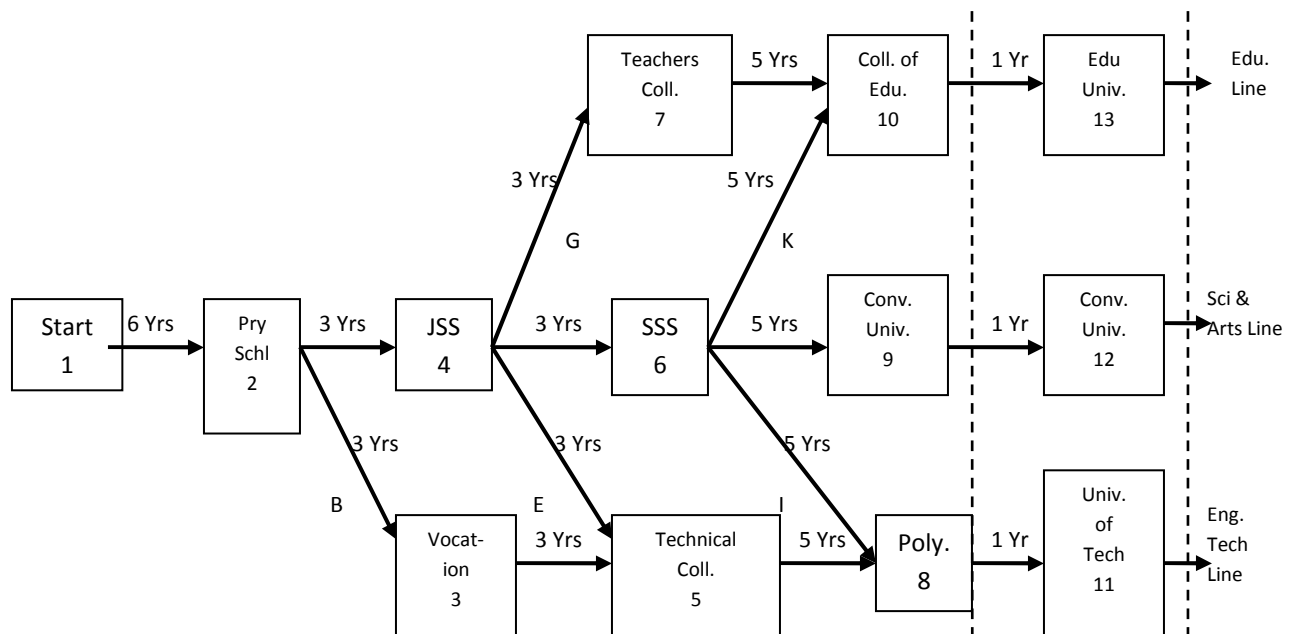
Start
1

6 Yrs

Pry
Schl
2

3 Yrs

JSS
4

3 Yrs

B

Vocat-
ion
3

3 Yrs

Technical
Coll.
5

3 Yrs

E

3 Yrs

G

Teachers
Coll.
7

5 Yrs

3 Yrs

SSS
6

5 Yrs

K

5 Yrs

5 Yrs

I

5 Yrs

Coll. of
Edu.
10

Conv.
Univ.
9

Poly.
8

1 Yr

1 Yr

1 Yr

Edu
Univ.
13

Conv.
Univ.
12

Univ.
of
Tech
11

Edu.
Line

Sci &
Arts Line

Eng.
Tech
Line